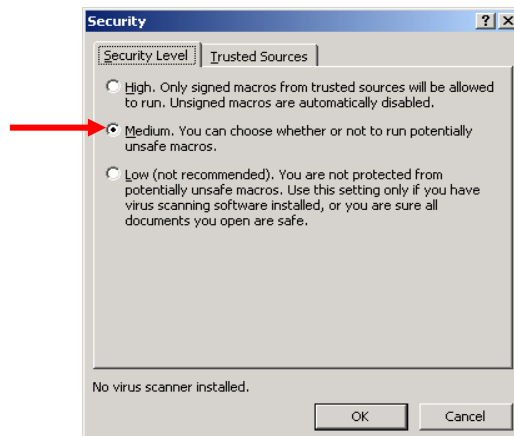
Security

?

X

Security Level

Trusted Sources

High. Only signed macros from trusted sources will be allowed to run. Unsigned macros are automatically disabled.

Medium. You can choose whether or not to run potentially unsafe macros.

Low (not recommended). You are not protected from potentially unsafe macros. Use this setting only if you have virus scanning software installed, or you are sure all documents you open are safe.

No virus scanner installed.

OK

Cancel